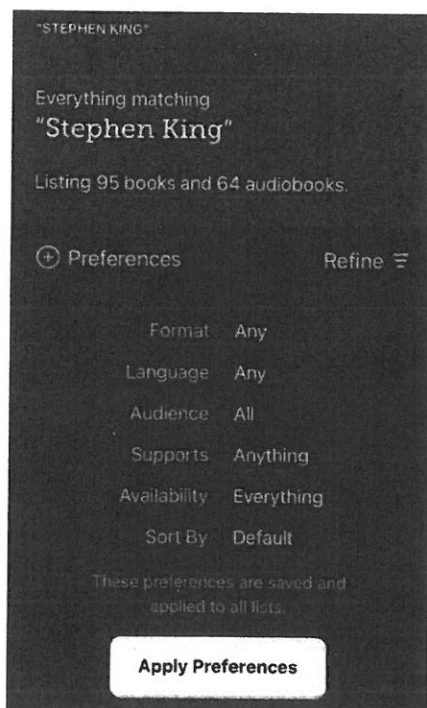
"STEPHEN KING"

Everything matching
"Stephen King"

Listing 95 books and 64 audiobooks.

Preferences

Refine

| | |
|---|---|
| Format | Any |
| Language | Any |
| Audience | All |
| Supports | Anything |
| Availability | Everything |
| Sort By | Default |

These preferences are saved and applied to all lists.

Apply Preferences